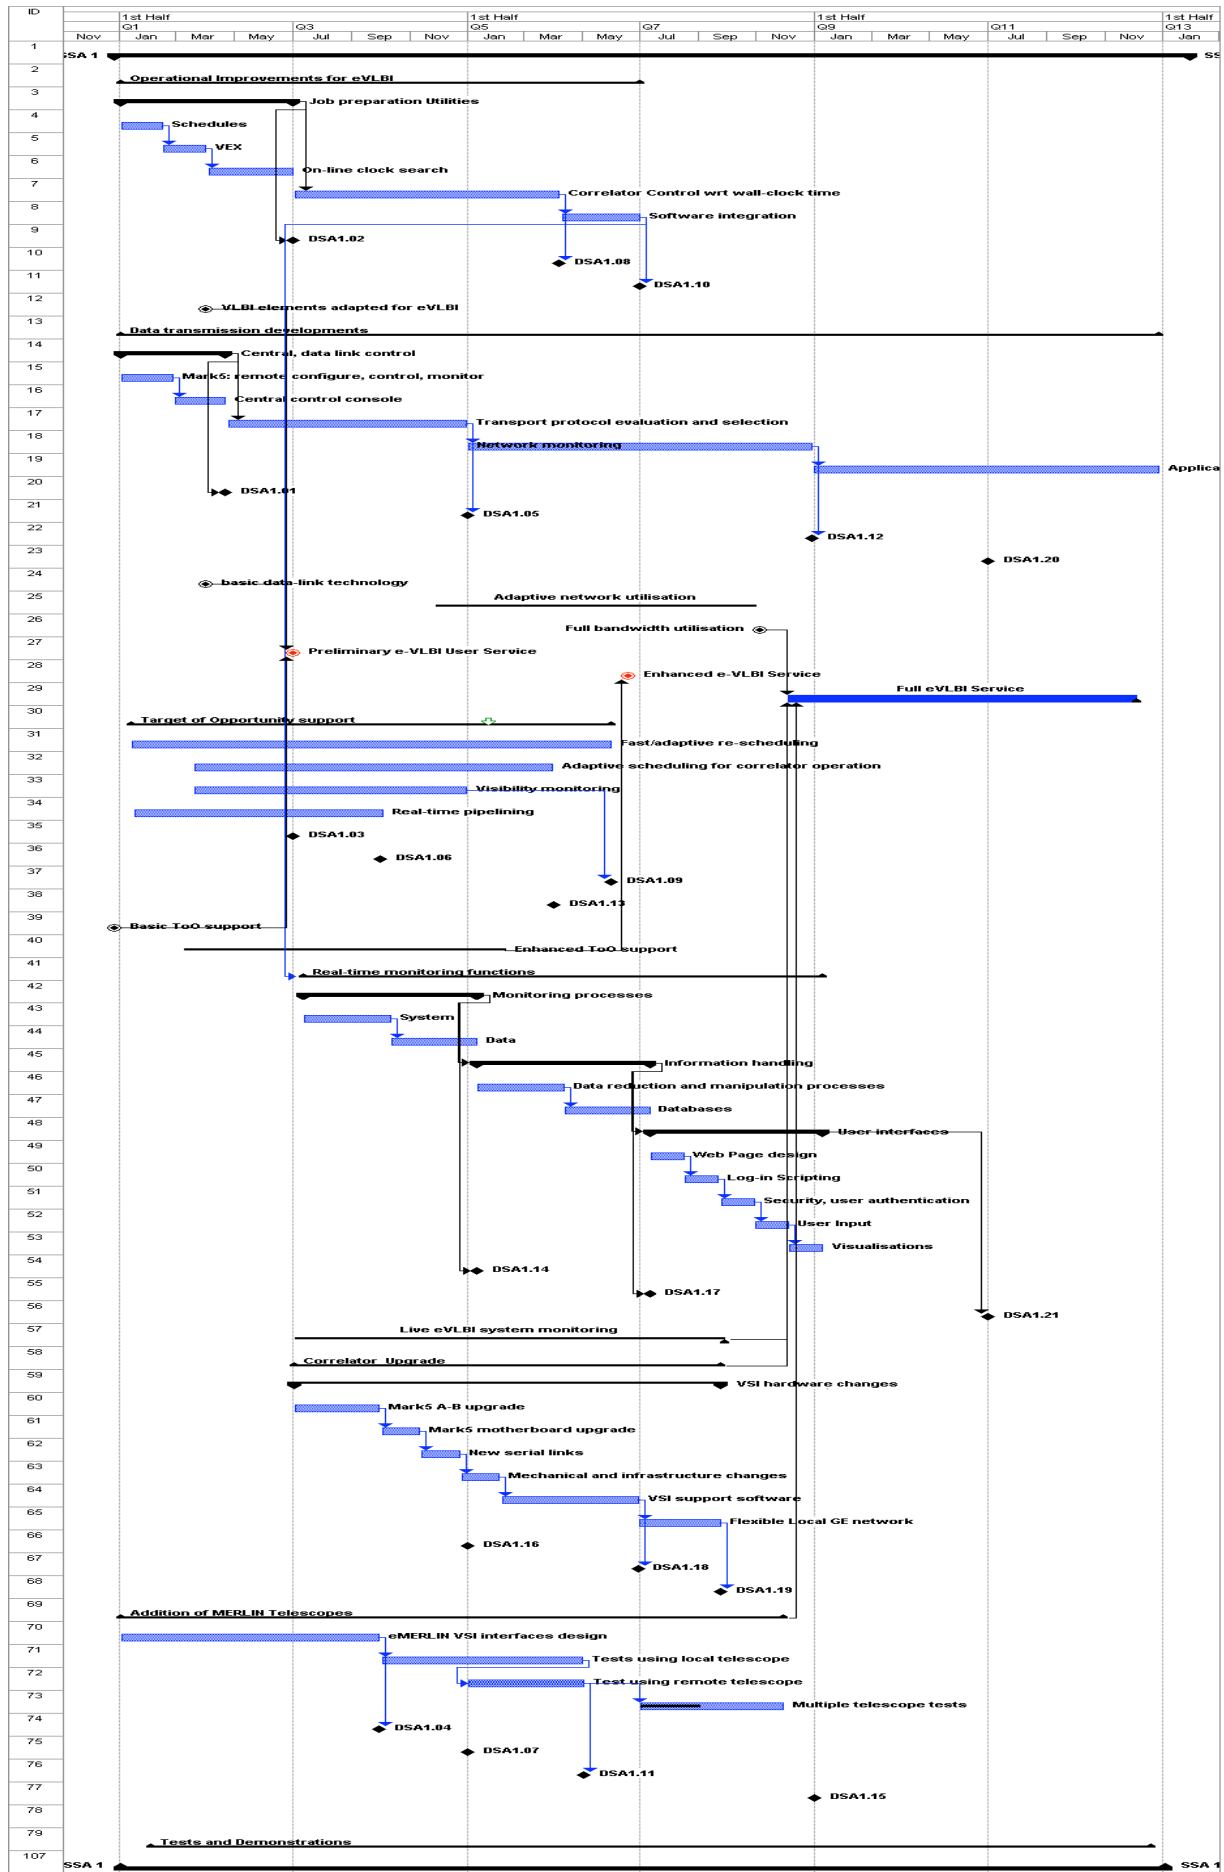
| ID | 1st Half | | | | | | 1st Half | | | | | | 1st Half | | | | | | 1st Half |
|---|---|---|---|---|---|---|---|---|---|---|---|---|---|---|---|---|---|---|---|
| | Q1 | | | Q3 | | | Q5 | | | Q7 | | | Q9 | | | Q11 | | | Q13 |
| | Nov | Jan | Mar | May | Jul | Sep | Nov | Jan | Mar | May | Jul | Sep | Nov | Jan | Mar | May | Jul | Sep | Nov | Jan |

1 SSA 1
2 Operational Improvements for eVLBI
3 Job preparation Utilities
4 Schedules
5 VEX
6 On-line clock search
7 Correlator Control wrt wall-clock time
8 Software integration
9 DSA1.02
10 DSA1.08
11 DSA1.10
12 VLBI elements adapted for eVLBI
13 Data transmission developments
14 Central, data link control
15 Mark5: remote configure, control, monitor
16 Central control console
17 Transport protocol evaluation and selection
18 Network monitoring
19 Applica
20 DSA1.01
21 DSA1.05
22 DSA1.12
23 DSA1.20
24 basic data-link technology
25 Adaptive network utilisation
26 Full bandwidth utilisation
27 Preliminary e-VLBI User Service
28 Enhanced e-VLBI Service
29 Full eVLBI Service
30 Target of Opportunity support
31 Fast/adaptive re-scheduling
32 Adaptive scheduling for correlator operation
33 Visibility monitoring
34 Real-time pipelining
35 DSA1.03
36 DSA1.06
37 DSA1.09
38 DSA1.13
39 Basic ToO support
40 Enhanced ToO support
41 Real-time monitoring functions
42 Monitoring processes
43 System
44 Data
45 Information handling
46 Data reduction and manipulation processes
47 Databases
48 User interfaces
49 Web Page design
50 Log-in Scripting
51 Security, user authentication
52 User Input
53 Visualisations
54 DSA1.14
55 DSA1.17
56 DSA1.21
57 Live eVLBI system monitoring
58 Correlator Upgrade
59 VSI hardware changes
60 Mark5 A-B upgrade
61 Mark5 motherboard upgrade
62 New serial links
63 Mechanical and infrastructure changes
64 VSI support software
65 Flexible Local GE network
66 DSA1.16
67 DSA1.18
68 DSA1.19
69 Addition of MERLIN Telescopes
70 eMERLIN VSI interfaces design
71 Tests using local telescope
72 Test using remote telescope
73 Multiple telescope tests
74 DSA1.04
75 DSA1.07
76 DSA1.11
77 DSA1.15
78
79 Tests and Demonstrations
107 SSA 1 SSA 1